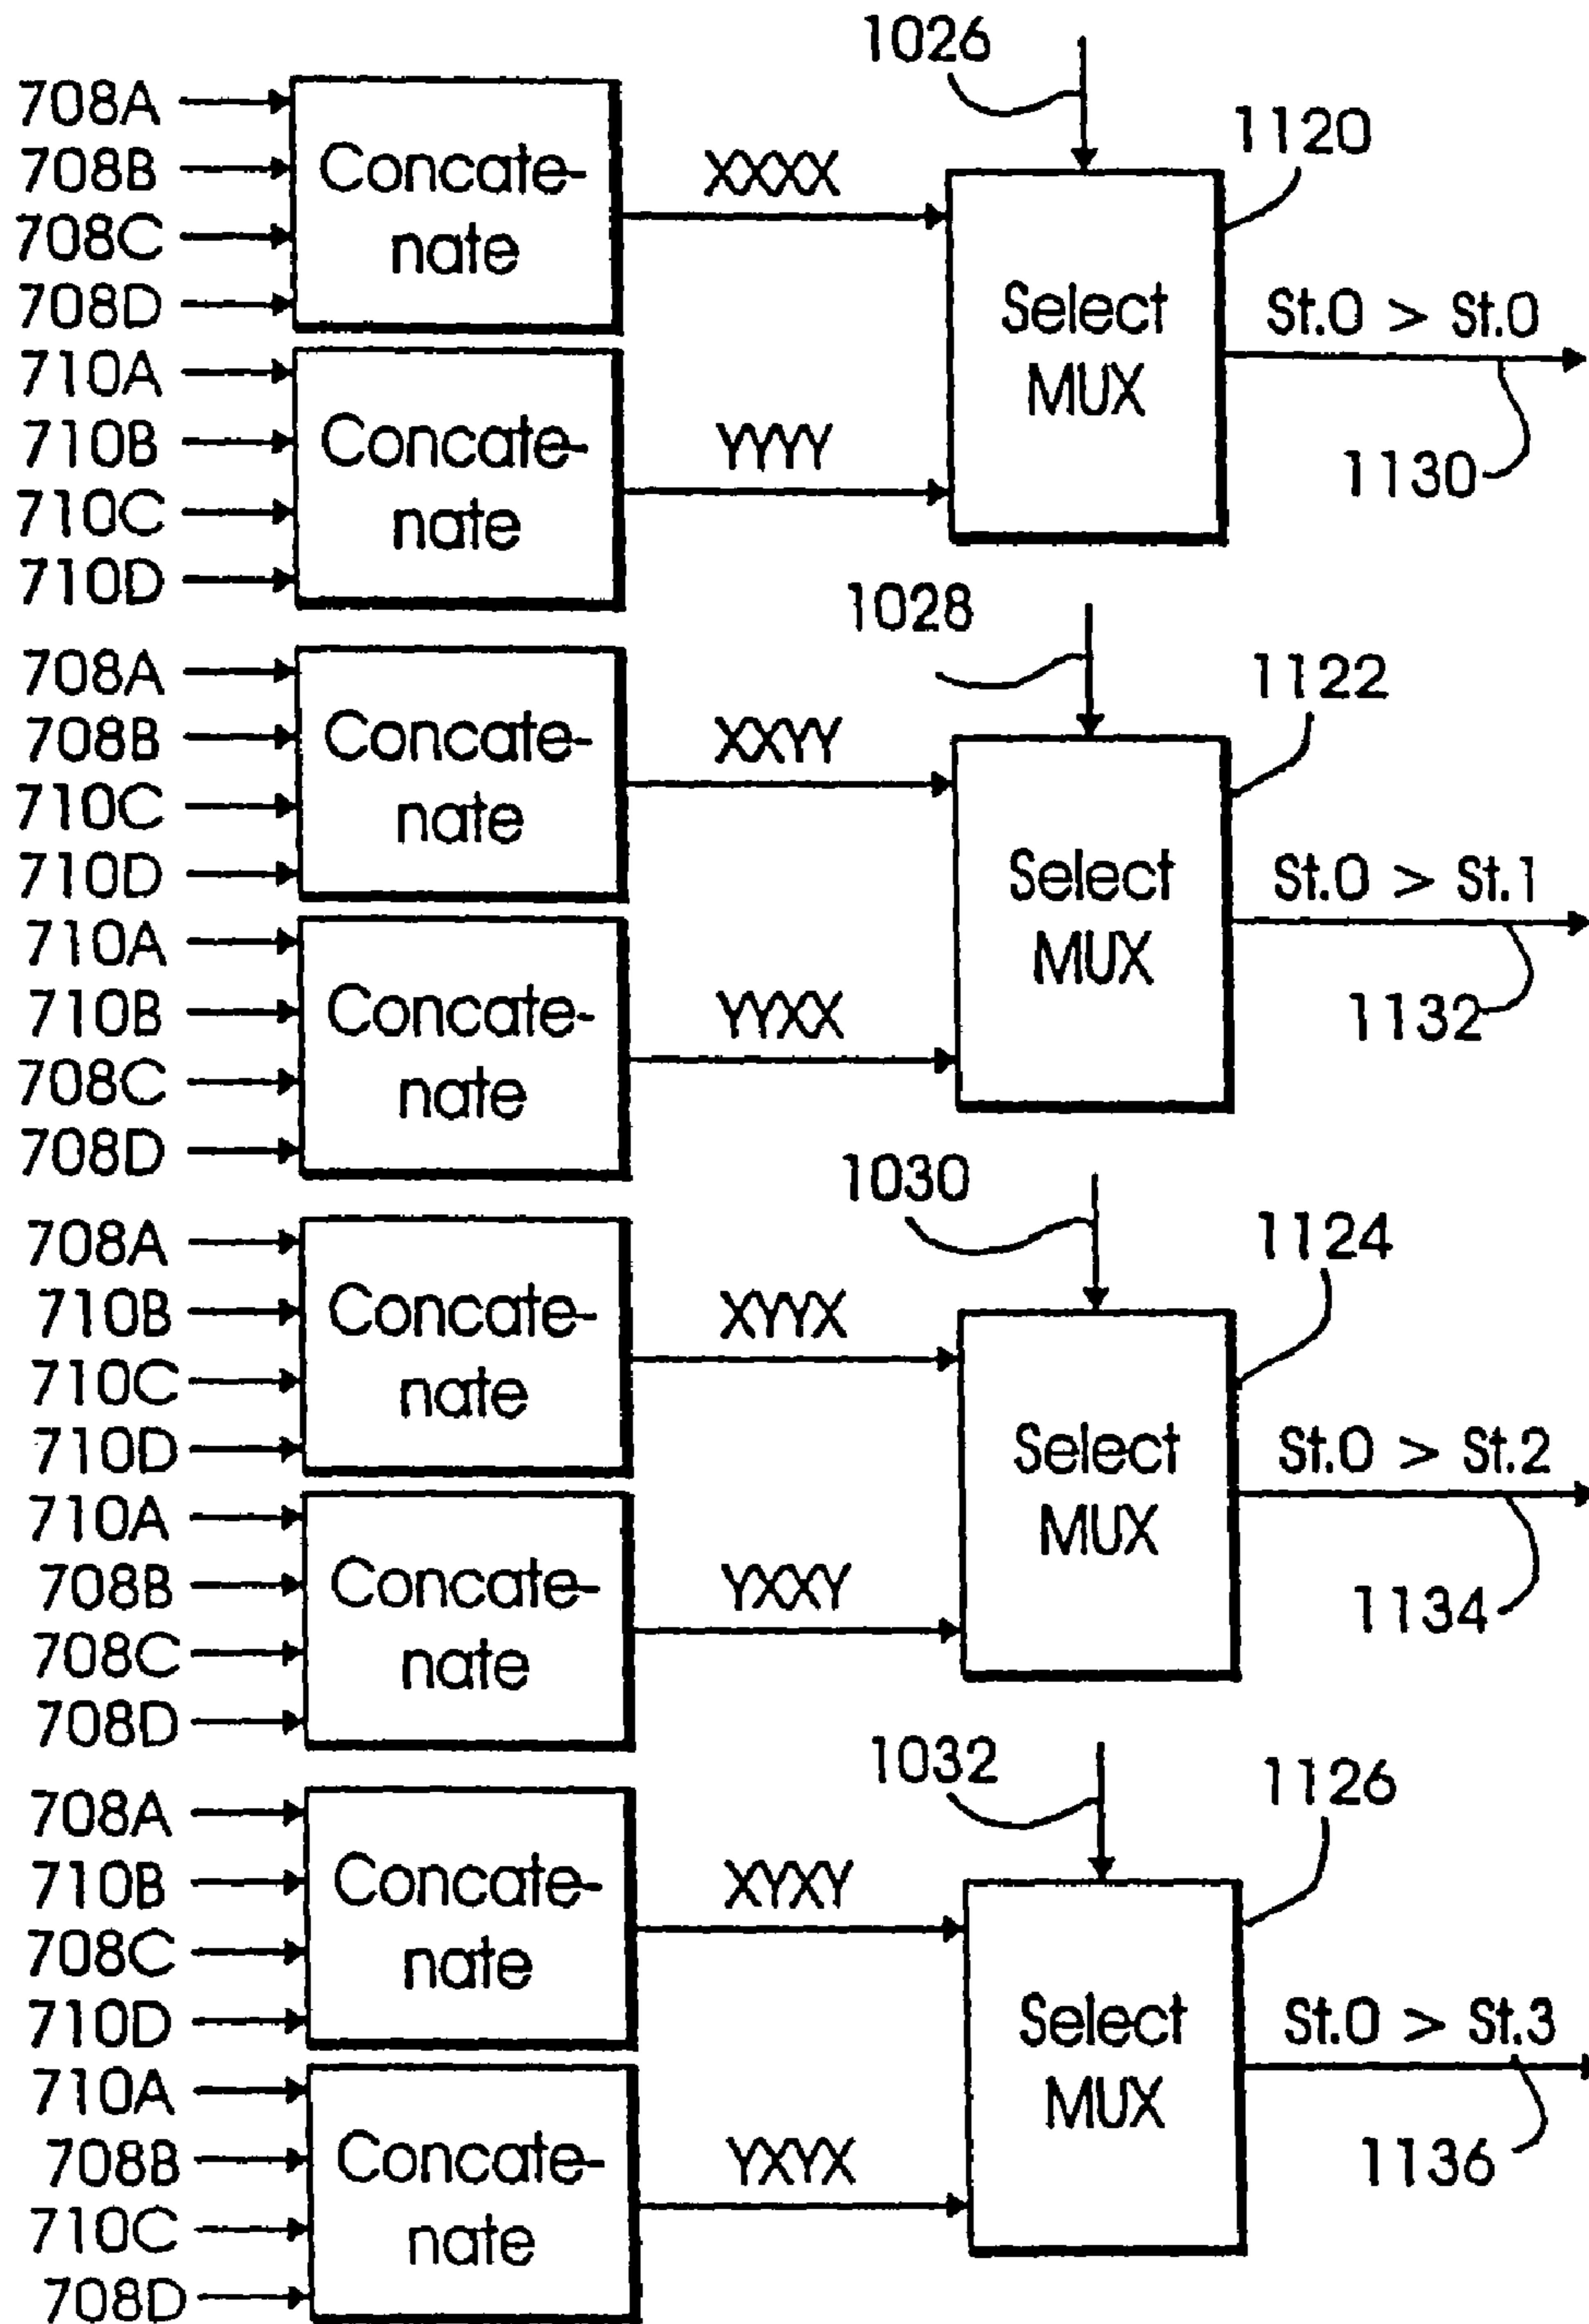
1026

708A
708B
708C
708D

Concatenate

XXXX

1120

Select MUX

St.0 > St.0

1130

710A
710B
710C
710D

Concatenate

YYYY

1028

708A
708B
710C
710D

Concatenate

XXYY

1122

Select MUX

St.0 > St.1

1132

710A
710B
708C
708D

Concatenate

YYXX

1030

708A
710B
710C
710D

Concatenate

XYYX

1124

Select MUX

St.0 > St.2

1134

710A
708B
708C
708D

Concatenate

YXXY

1032

708A
710B
708C
710D

Concatenate

XYXY

1126

Select MUX

St.0 > St.3

1136

710A
708B
710C
708D

Concatenate

YXYX